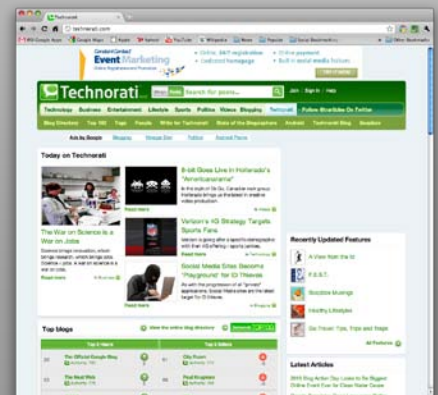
Technorati

technorati.com

Constant Contact Event Marketing

Online, 24/7 registration
Customized homepage
Online payment
Built in social media features

Technorati

Search for posts...

Join | Sign in | Help

Technology Business Entertainment Lifestyle Sports Politics Videos Blogging Technorati

Follow @technorati On Twitter

Blog Directory Top 100 Tags Trends Write for Technorati State of the Blogosphere Android Technorati Blog Speakers

Ads by Google

Today on Technorati

The War on Science is a War on Jobs

Read more

8-bit Goes Live in Hollerado's "Americanarama"

Read more

Verizon's 4G Strategy Targets Sports Fans

Read more

Social Media Sites Become "Playgrounds" for ID Thieves

Read more

Recently Updated Features

A View from the Hill

F.E.S.T.

Sunshine Musings

Healthy Lifestyles

Go Travel: Tips, Trips and Things

All Features

Top blogs

View the online blog directory

Top 5 Hard

The Official Google Blog

The Next Web

Top 5 Latest

City Room

Paul Krugman

Latest Articles